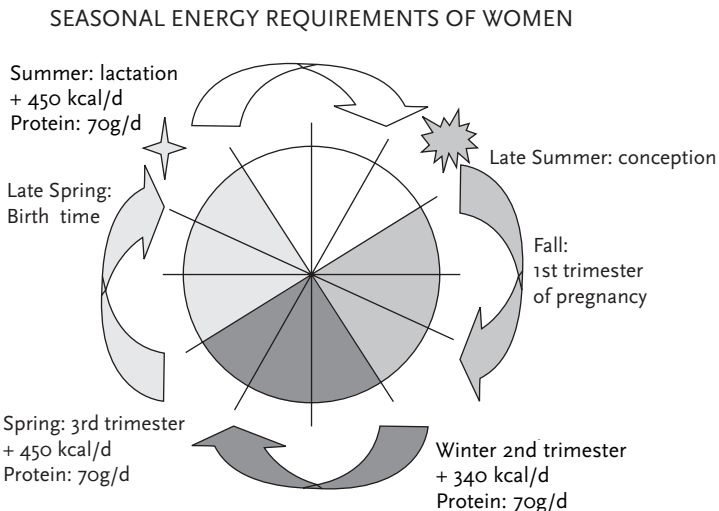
SEASONAL ENERGY REQUIREMENTS OF WOMEN

Summer: lactation
+ 450 kcal/d
Protein: 70g/d

Late Summer: conception

Late Spring:
Birth time

Fall:
1st trimester
of pregnancy

Spring: 3rd trimester
+ 450 kcal/d
Protein: 70g/d

Winter 2nd trimester
+ 340 kcal/d
Protein: 70g/d